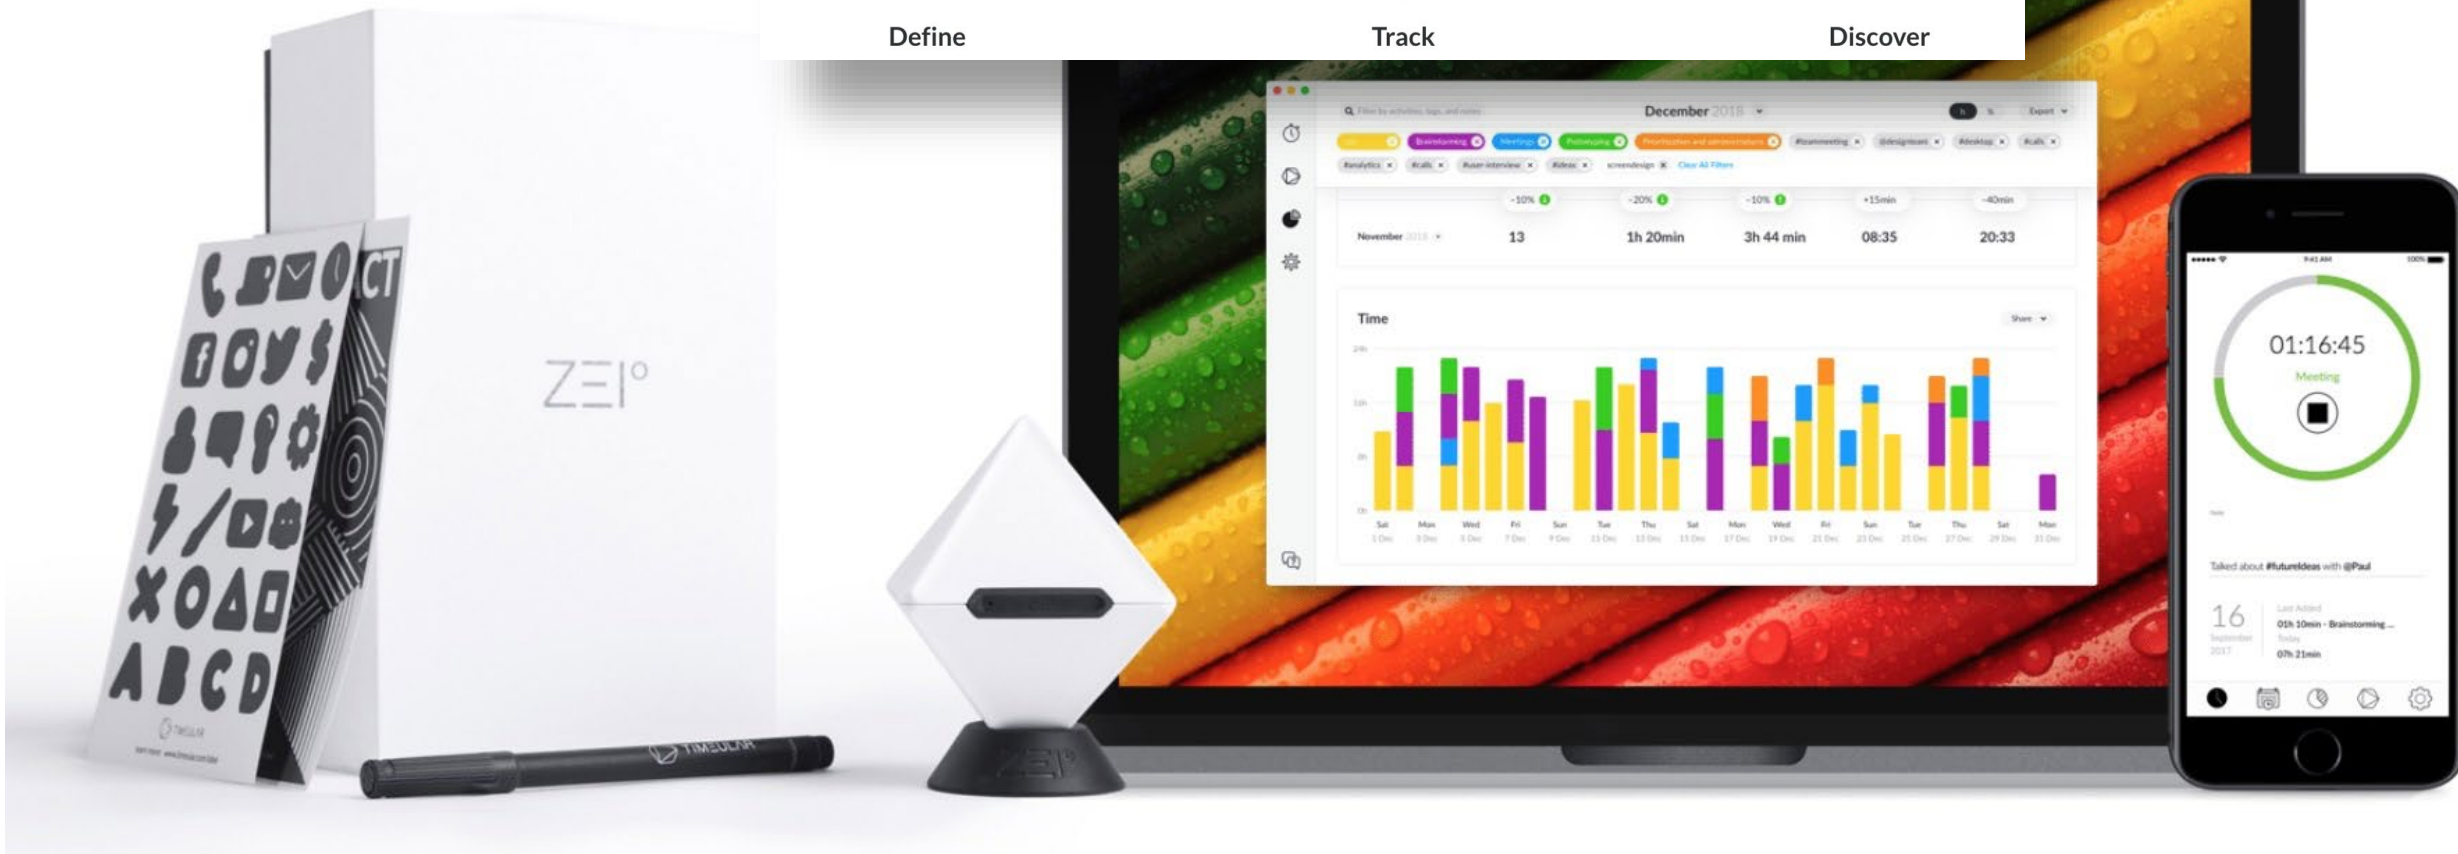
Define

Track

Discover

ZEI°

ABCD

TIMEULAR

December 2018

Brainstorming

Meetings

Prototyping

#teammeeting

#designteam

#desktop

#calls

#analytics

#calls

#user-interview

#ideas

screendesign

Clear All Filters

November 2018

-10%

-20%

-10%

+15min

-40min

13

1h 20min

3h 44 min

08:35

20:33

Time

Share

Sat

Mon

Wed

Fri

Sun

Tue

Thu

Sat

Mon

Wed

Fri

Sun

Tue

Thu

Sat

Mon

01:16:45

Meeting

Talked about #futureideas with @Paul

16

September 2017

01h 10min - Brainstorming ...

07h 21min